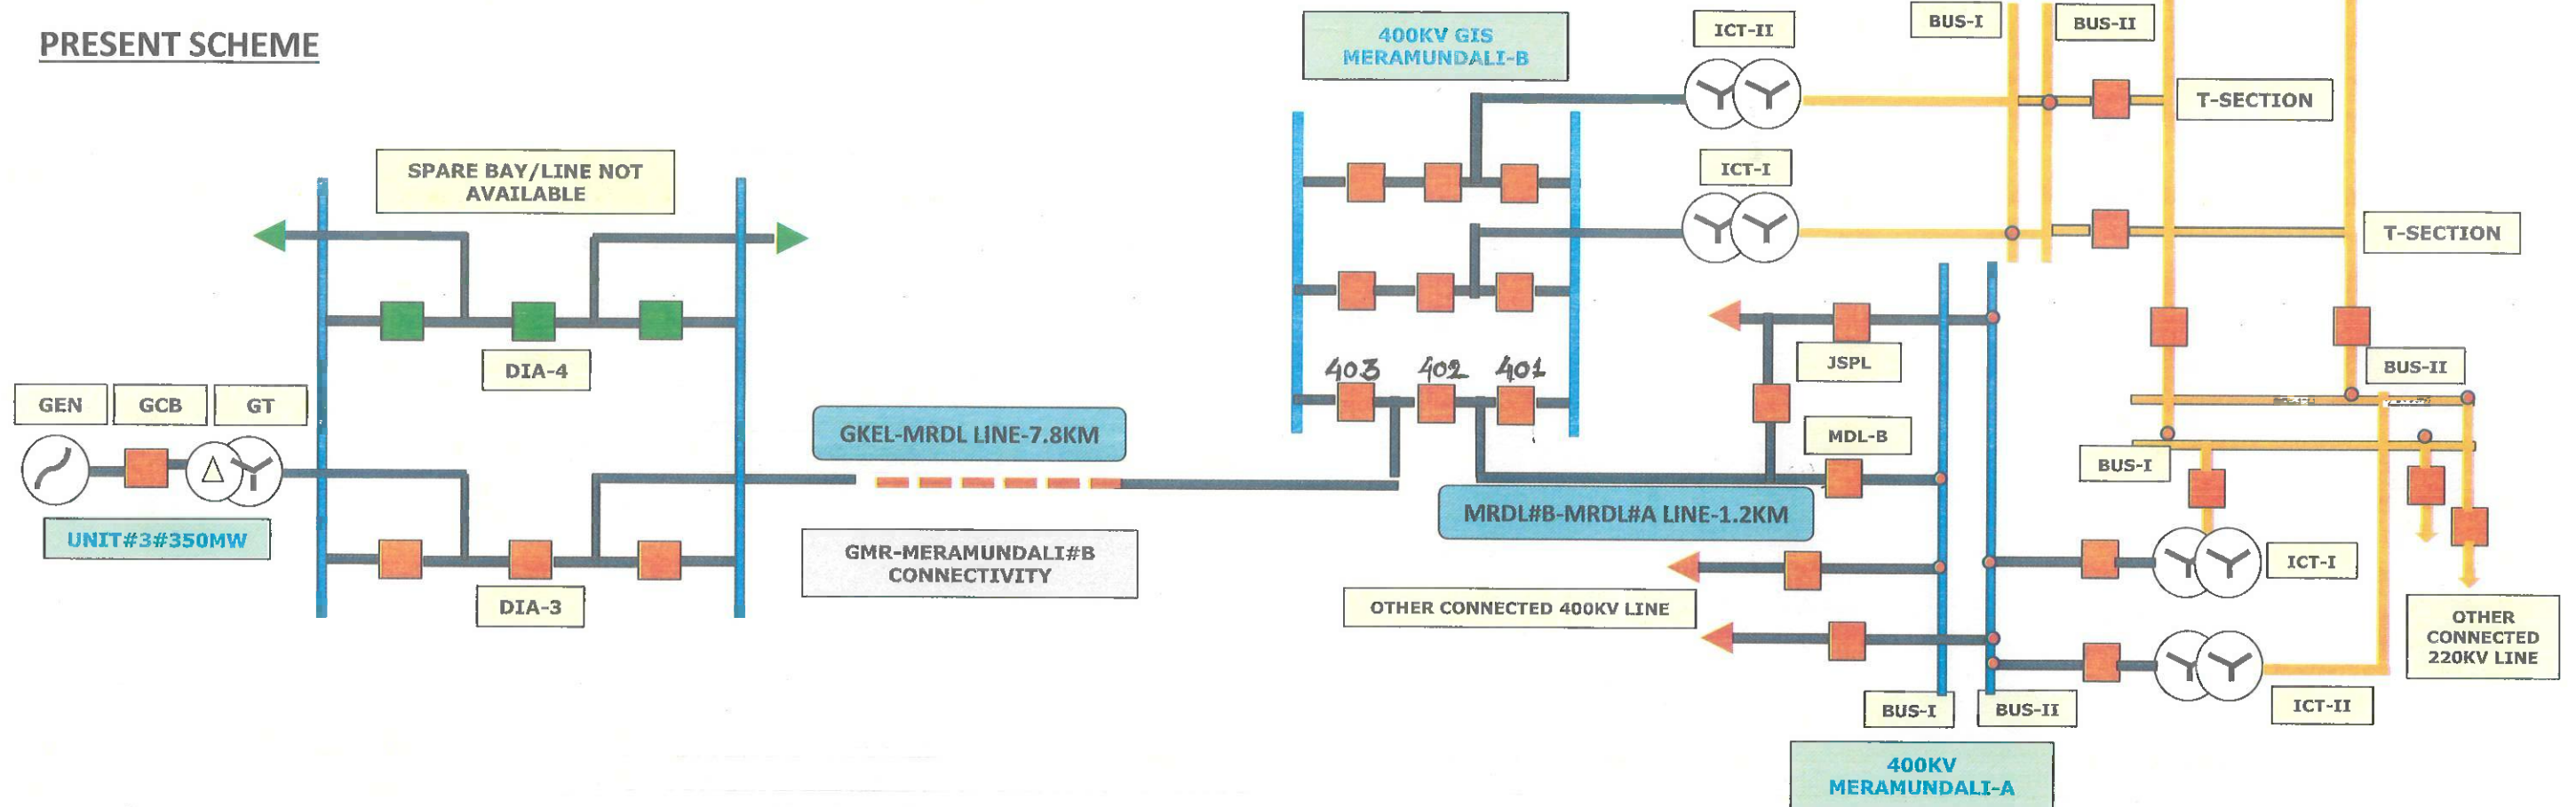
PRESENT SCHEME

SPARE BAY/LINE NOT AVAILABLE

DIA-4

GEN

GCB

GT

UNIT#3#350MW

DIA-3

GKEL-MRDL LINE-7.8KM

GMR-MERAMUNDALI#B CONNECTIVITY

400KV GIS MERAMUNDALI-B

403

402

401

ICT-II

ICT-I

BUS-I

BUS-II

T-SECTION

T-SECTION

JSPL

MDL-B

MRDL#B-MRDL#A LINE-1.2KM

BUS-II

BUS-I

ICT-I

ICT-II

OTHER CONNECTED 400KV LINE

OTHER CONNECTED 220KV LINE

BUS-I

BUS-II

400KV MERAMUNDALI-A